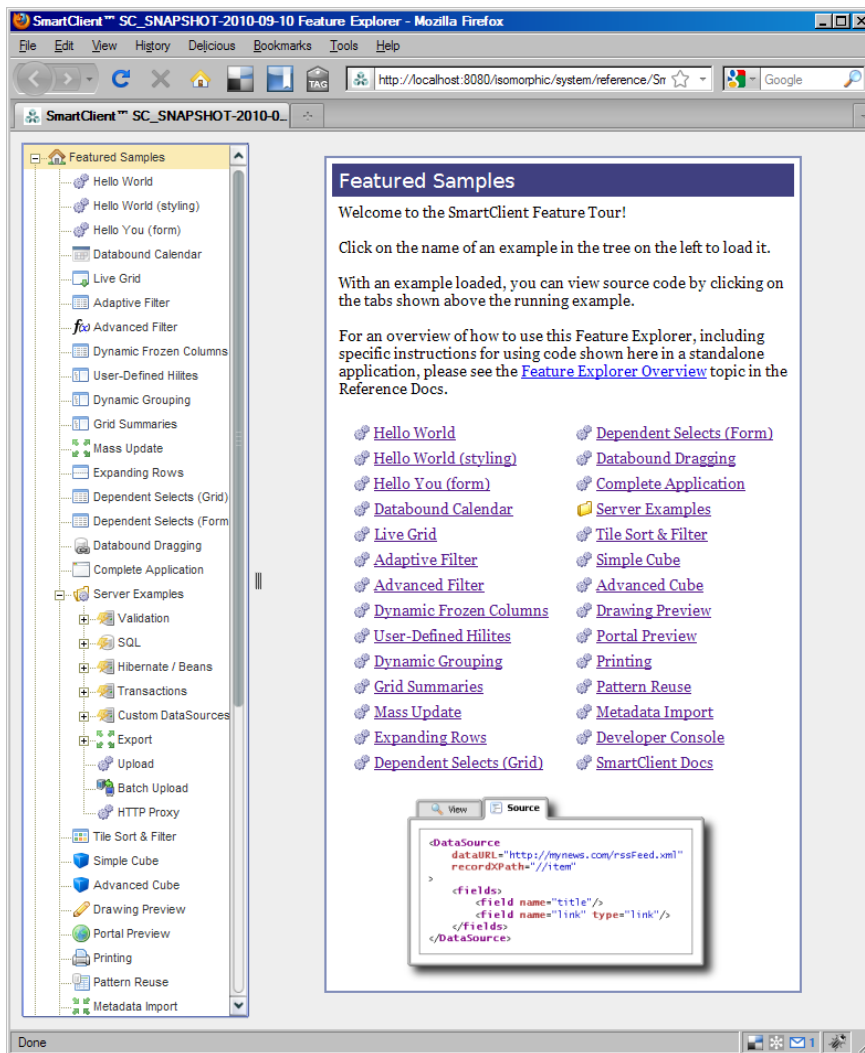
SmartClient™ SC_SNAPSHOT-2010-09-10 Feature Explorer - Mozilla Firefox

File Edit View History Delicious Bookmarks Tools Help

TAG http://localhost:8080/isomorphic/system/reference/Sm Google

SmartClient™ SC_SNAPSHOT-2010-0...

Featured Samples
Hello World
Hello World (styling)
Hello You (form)
Databound Calendar
Live Grid
Adaptive Filter
Advanced Filter
Dynamic Frozen Columns
User-Defined Hilites
Dynamic Grouping
Grid Summaries
Mass Update
Expanding Rows
Dependent Selects (Grid)
Dependent Selects (Form
Databound Dragging
Complete Application
Server Examples
Validation
SQL
Hibernate / Beans
Transactions
Custom DataSources
Export
Upload
Batch Upload
HTTP Proxy
Tile Sort & Filter
Simple Cube
Advanced Cube
Drawing Preview
Portal Preview
Printing
Pattern Reuse
Metadata Import

Featured Samples

Welcome to the SmartClient Feature Tour!

Click on the name of an example in the tree on the left to load it.

With an example loaded, you can view source code by clicking on the tabs shown above the running example.

For an overview of how to use this Feature Explorer, including specific instructions for using code shown here in a standalone application, please see the Feature Explorer Overview topic in the Reference Docs.

Hello World
Hello World (styling)
Hello You (form)
Databound Calendar
Live Grid
Adaptive Filter
Advanced Filter
Dynamic Frozen Columns
User-Defined Hilites
Dynamic Grouping
Grid Summaries
Mass Update
Expanding Rows
Dependent Selects (Grid)

Dependent Selects (Form)
Databound Dragging
Complete Application
Server Examples
Tile Sort & Filter
Simple Cube
Advanced Cube
Drawing Preview
Portal Preview
Printing
Pattern Reuse
Metadata Import
Developer Console
SmartClient Docs

View Source

<DataSource
dataURL="http://mynews.com/rssFeed.xml"
recordXPath="//item"
>
<fields>
<field name="title"/>
<field name="link" type="link"/>
</fields>
</DataSource>

Done